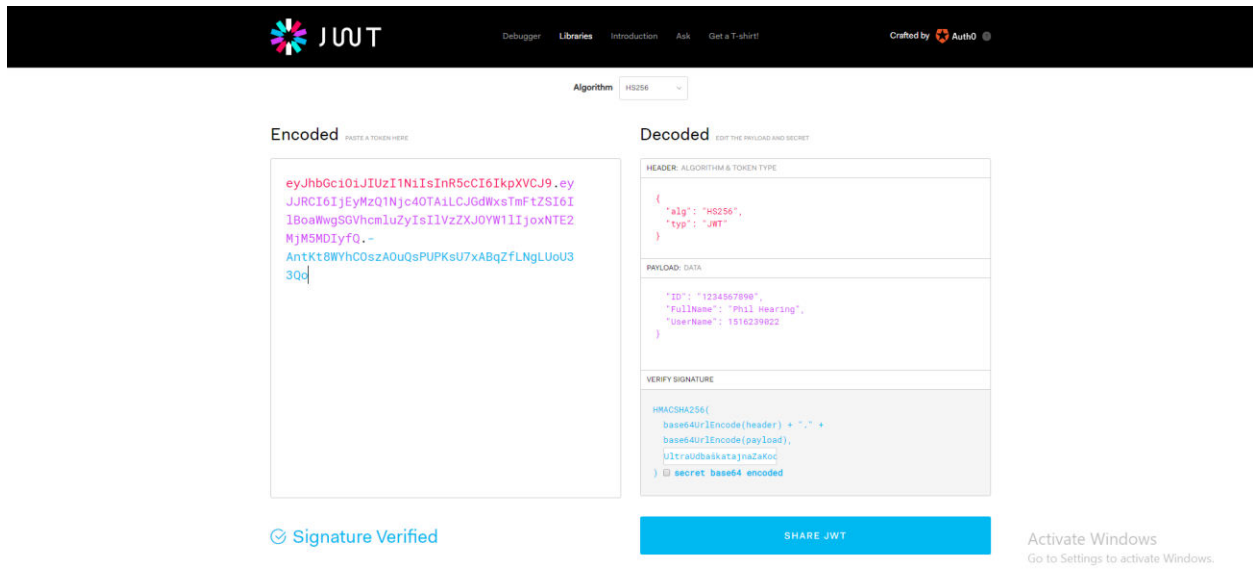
JWT

Debugger Libraries Introduction Ask Get a T-shirt!

Crafted by Auth0

Algorithm HS256

Encoded PASTE A TOKEN HERE

eyJhbGciOiJIUzI1NiIsInR5cCI6IkpXVCJ9.eyJJRCI6IjEyMzQ1Njc4OTAiLCJGdWxsTmFtZSI6IlBoaWwgSGVhcmluZyIsIlVzZXJOYW1lIjoxNTE2MjM5MDIyfQ.-AntKt8WYhCOszAOuQsPUPKsU7xABqZfLNgLUoU33Qo

Decoded EDIT THE PAYLOAD AND SECRET

HEADER: ALGORITHM & TOKEN TYPE

{
"alg": "HS256",
"typ": "JWT"
}

PAYLOAD: DATA

{
"ID": "1234567890",
"FullName": "Phil Hearing",
"UserName": 1516239022
}

VERIFY SIGNATURE

HMACSHA256(
base64UrlEncode(header) + "." +
base64UrlEncode(payload),
UltraUdbaškatajnaZaKoc
) secret base64 encoded

Signature Verified

SHARE JWT

Activate Windows
Go to Settings to activate Windows.